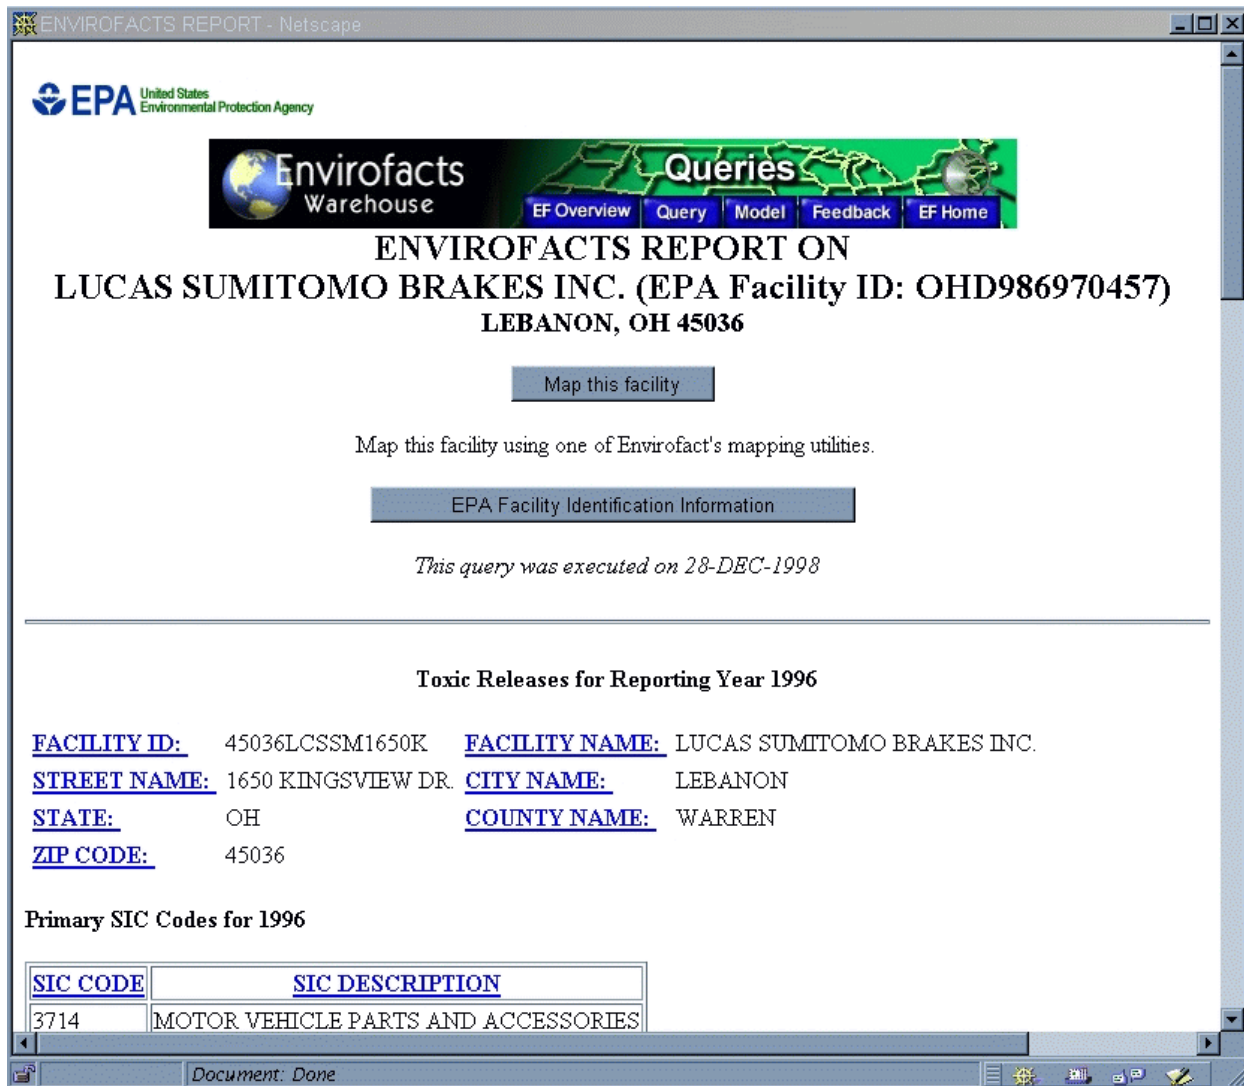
ENVIROFACTS REPORT - Netscape

EPA United States Environmental Protection Agency

Envirofacts Warehouse

Queries

EF Overview | Query | Model | Feedback | EF Home

ENVIROFACTS REPORT ON
LUCAS SUMITOMO BRAKES INC. (EPA Facility ID: OHD986970457)
LEBANON, OH 45036

Map this facility

Map this facility using one of Envirofact's mapping utilities.

EPA Facility Identification Information

This query was executed on 28-DEC-1998

Toxic Releases for Reporting Year 1996

FACILITY ID: 45036LCSSM1650K FACILITY NAME: LUCAS SUMITOMO BRAKES INC.
STREET NAME: 1650 KINGSVIEW DR. CITY NAME: LEBANON
STATE: OH COUNTY NAME: WARREN
ZIP CODE: 45036

Primary SIC Codes for 1996

| SIC CODE | SIC DESCRIPTION |
|---|---|
| 3714 | MOTOR VEHICLE PARTS AND ACCESSORIES |

Document: Done